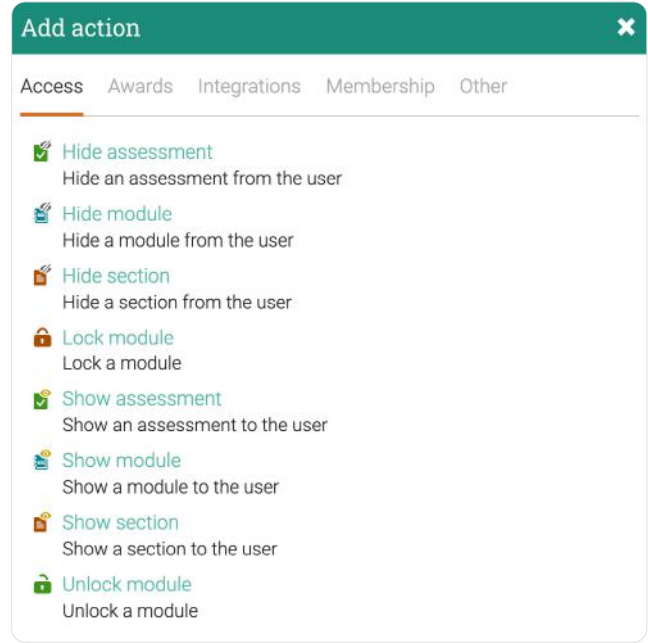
Add action ✖

Access Awards Integrations Membership Other

Hide assessment
Hide an assessment from the user

Hide module
Hide a module from the user

Hide section
Hide a section from the user

Lock module
Lock a module

Show assessment
Show an assessment to the user

Show module
Show a module to the user

Show section
Show a section to the user

Unlock module
Unlock a module